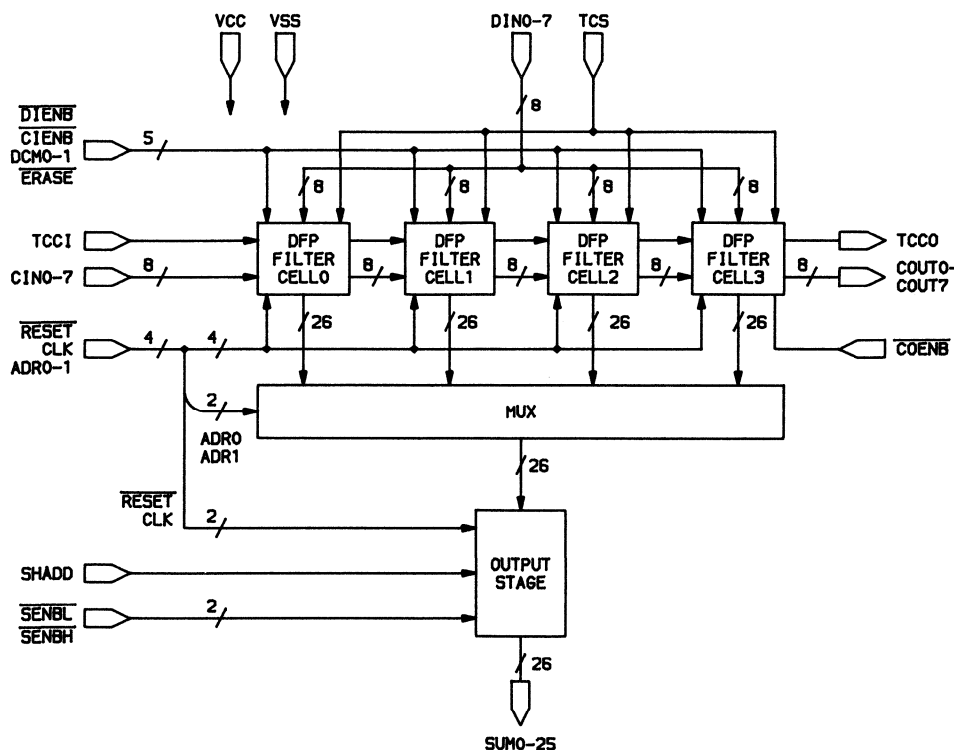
VCC VSS DIN0-7 TCS

$\overline{DIENB}$
$\overline{CIENB}$
DCM0-1
$\overline{ERASE}$

5

8

8 8 8 8

TCCI

CIN0-7

8

DFP FILTER CELL0

8

DFP FILTER CELL1

8

DFP FILTER CELL2

8

DFP FILTER CELL3

8

TCCO

COUT0-COUT7

$\overline{RESET}$
CLK
ADR0-1

4 4

26 26 26 26

$\overline{COENB}$

2

MUX

ADR0
ADR1

26

$\overline{RESET}$
CLK

2

OUTPUT STAGE

SHADD

$\overline{SENBL}$
$\overline{SENBH}$

2

26

SUM0-25